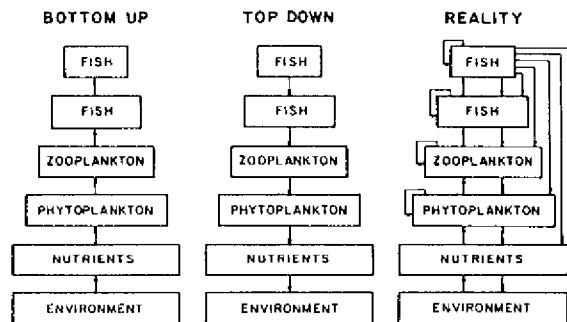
BOTTOM UP

FISH

FISH

ZOOPLANKTON

PHYTOPLANKTON

NUTRIENTS

ENVIRONMENT

TOP DOWN

FISH

FISH

ZOOPLANKTON

PHYTOPLANKTON

NUTRIENTS

ENVIRONMENT

REALITY

FISH

FISH

ZOOPLANKTON

PHYTOPLANKTON

NUTRIENTS

ENVIRONMENT